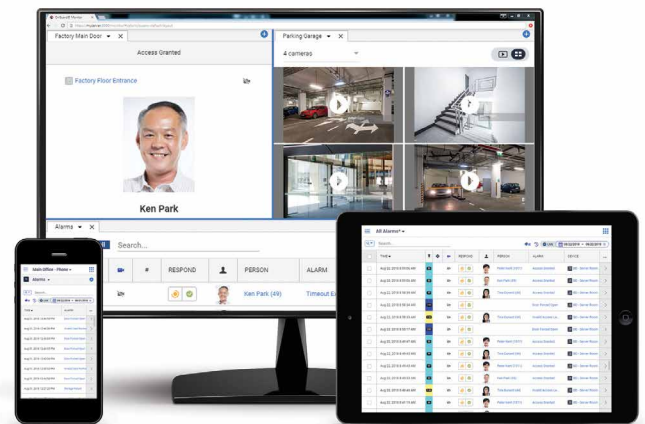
Factory Main Door ▾ ✕

Access Granted

Factory Floor Entrance

Ken Park

Parking Garage ▾ ✕

4 cameras

Alarms ▾ ✕

Search...

| # | RESPOND | PERSON | ALARM |
|---|---|---|---|
| | | Ken Park (49) | Timeout E |

All Alarms ▾

Search...

| TIME | RESPOND | PERSON | ALARM | DEVICE |
|---|---|---|---|---|
| Aug 22, 2019 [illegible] | | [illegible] | Access Granted | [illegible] |

Main Office - Phone ▾

Alarms ▾

Search